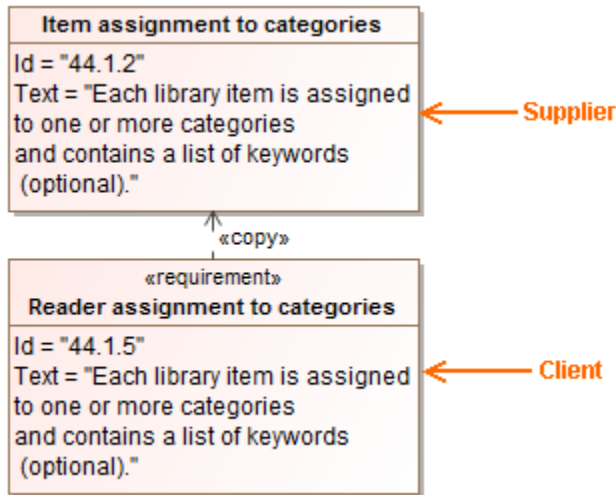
Item assignment to categories

Id = "44.1.2"
Text = "Each library item is assigned to one or more categories and contains a list of keywords (optional)."

Supplier

«copy»

«requirement»
Reader assignment to categories

Id = "44.1.5"
Text = "Each library item is assigned to one or more categories and contains a list of keywords (optional)."

Client